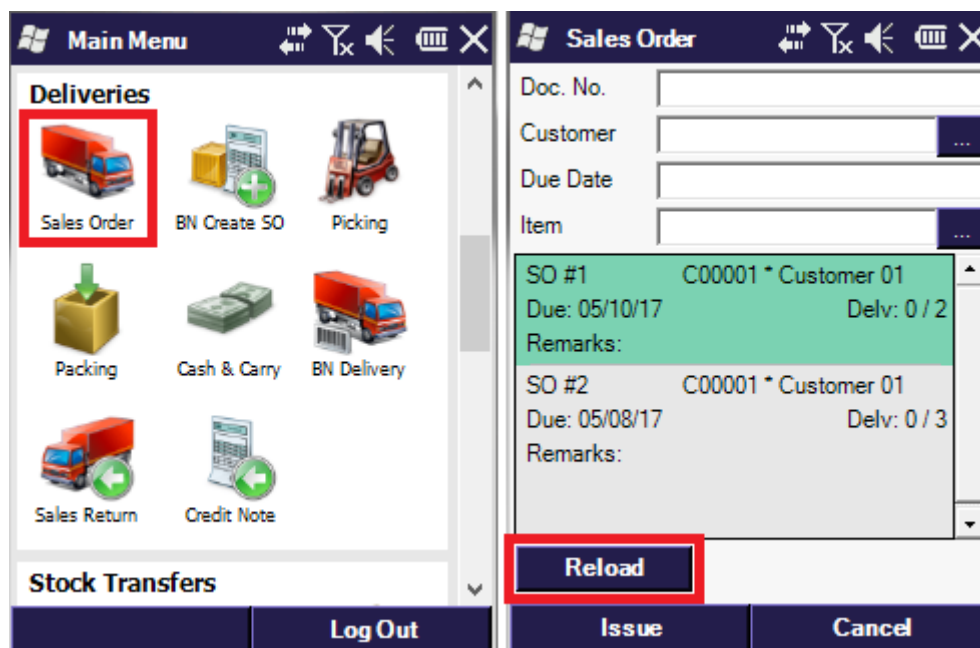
Main Menu

Deliveries

Sales Order
BN Create SO
Picking
Packing
Cash & Carry
BN Delivery
Sales Return
Credit Note

Stock Transfers

Log Out

Sales Order

Doc. No.
Customer
...
Due Date
Item
...

SO #1 C00001 * Customer 01
Due: 05/10/17 Delv: 0 / 2
Remarks:

SO #2 C00001 * Customer 01
Due: 05/08/17 Delv: 0 / 3
Remarks:

Reload

Issue
Cancel